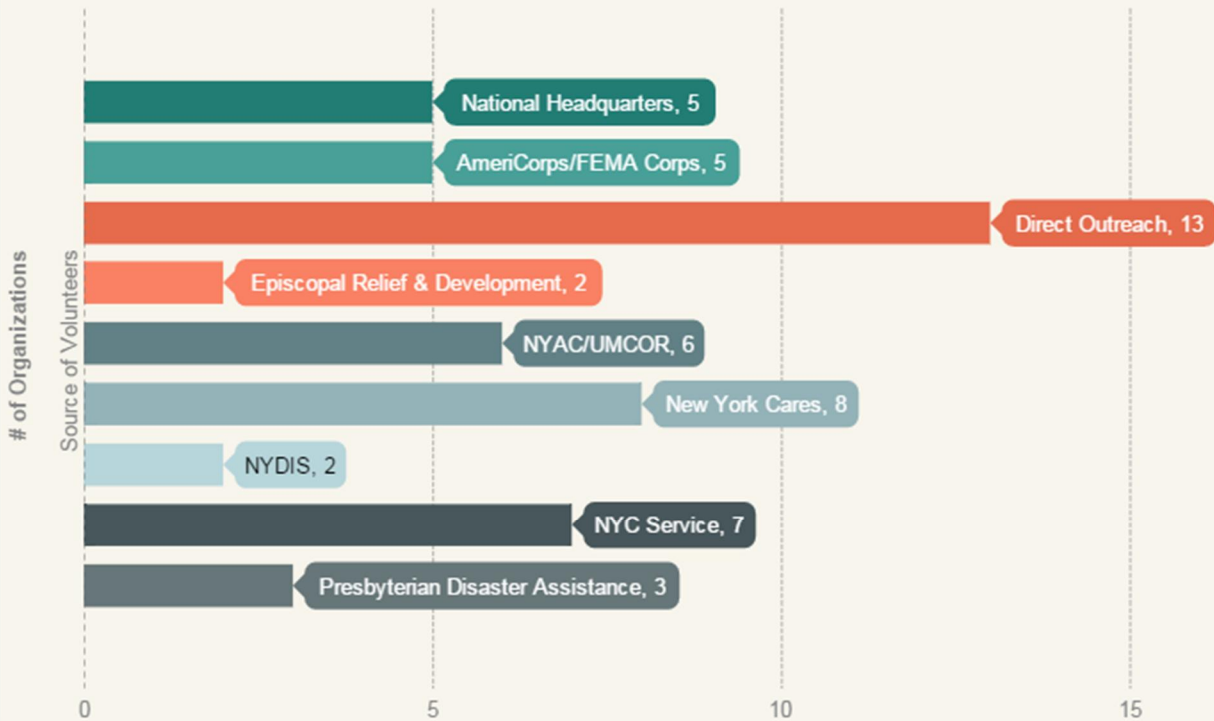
# of Organizations

Source of Volunteers

National Headquarters, 5

AmeriCorps/FEMA Corps, 5

Direct Outreach, 13

Episcopal Relief & Development, 2

NYAC/UMCOR, 6

New York Cares, 8

NYDIS, 2

NYC Service, 7

Presbyterian Disaster Assistance, 3

0

5

10

15